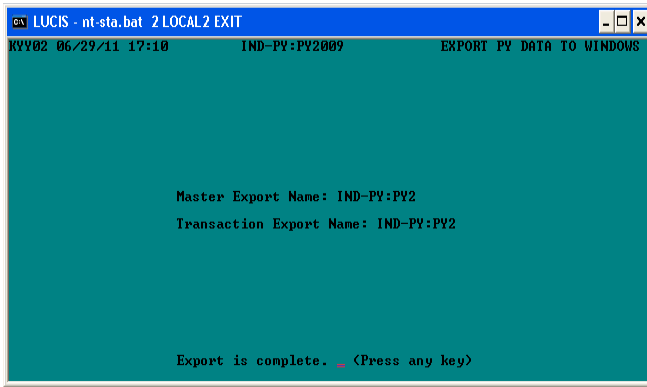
LUCIS - nt-sta.bat 2 LOCAL2 EXIT

KYY02 06/29/11 17:10 IND-PY:PY2009 EXPORT PY DATA TO WINDOWS

Master Export Name: IND-PY:PY2

Transaction Export Name: IND-PY:PY2

Export is complete. _ (Press any key)